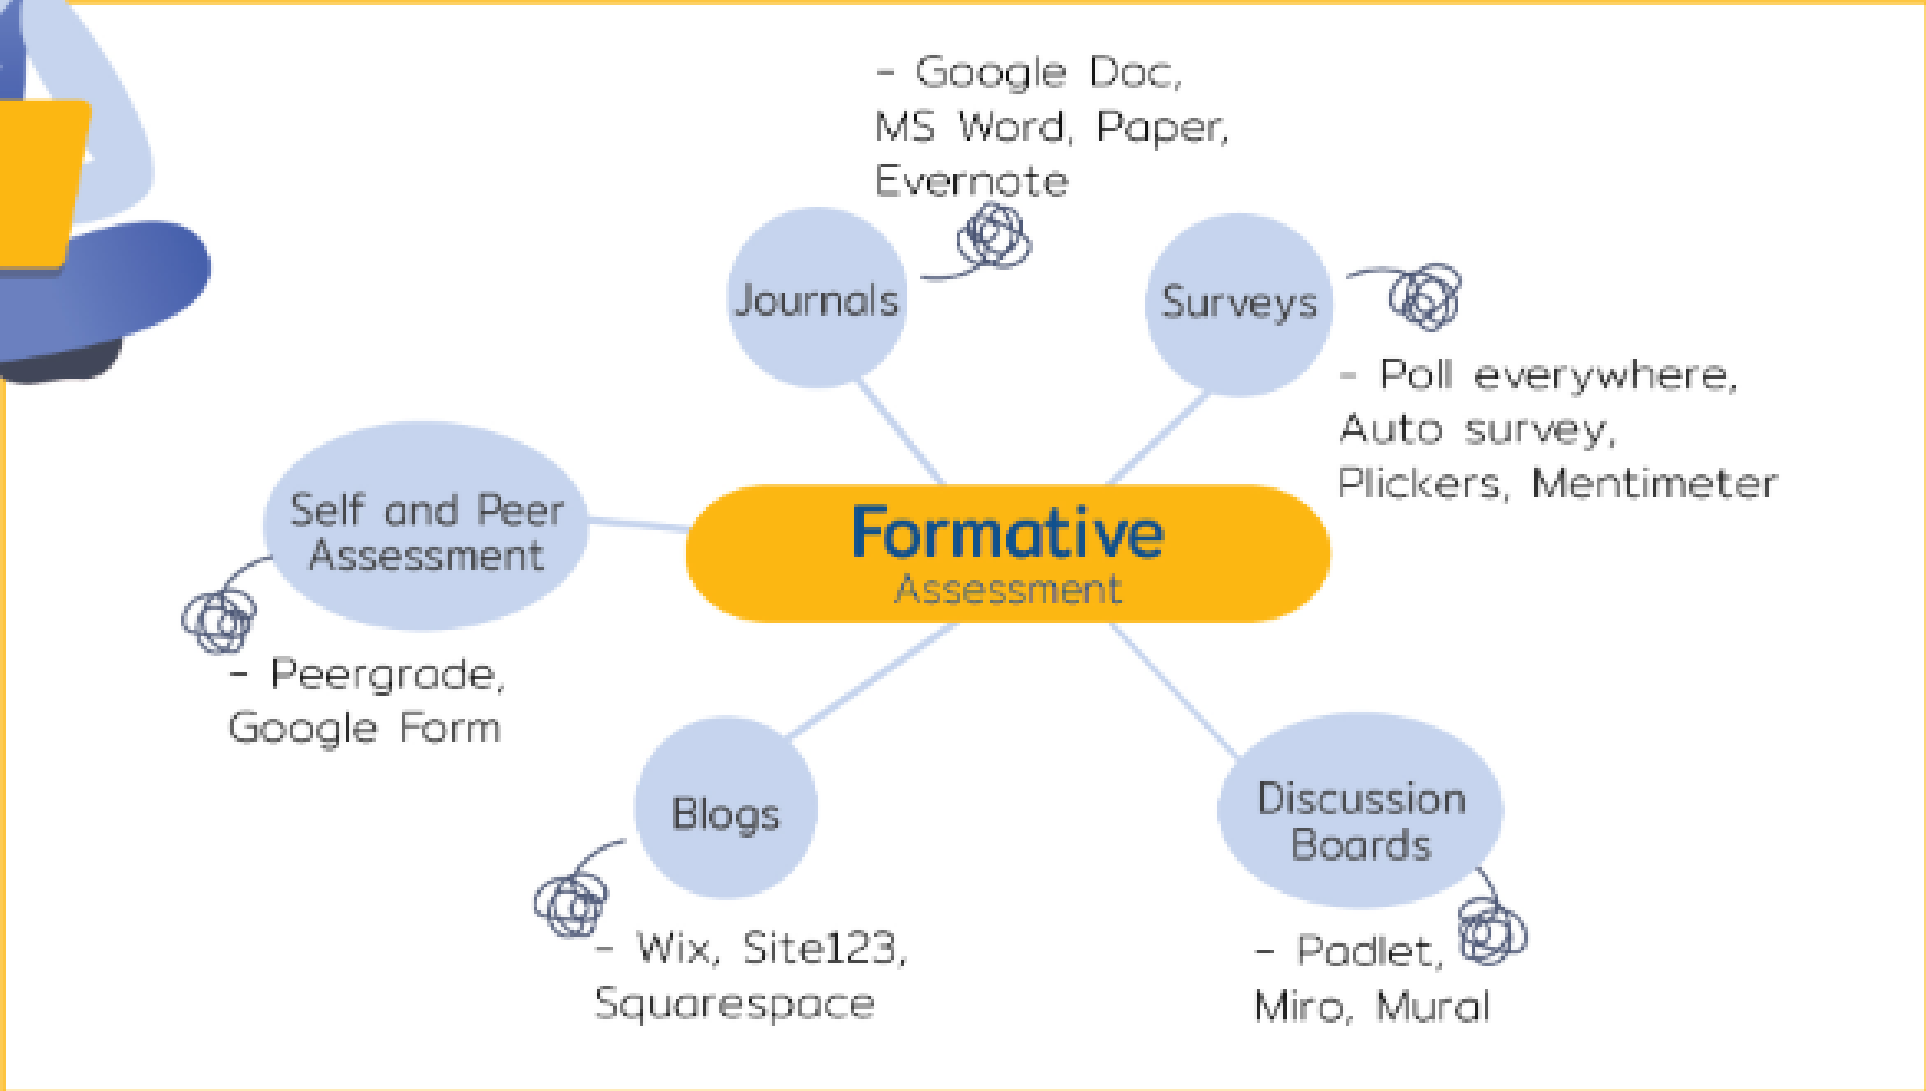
- Google Doc, MS Word, Paper, Evernote

Journals

Surveys

- Poll everywhere, Auto survey, Plickers, Mentimeter

Self and Peer Assessment

Formative
Assessment

- Peergrade, Google Form

Blogs

Discussion Boards

- Wix, Site123, Squarespace

- Padlet, Miro, Mural